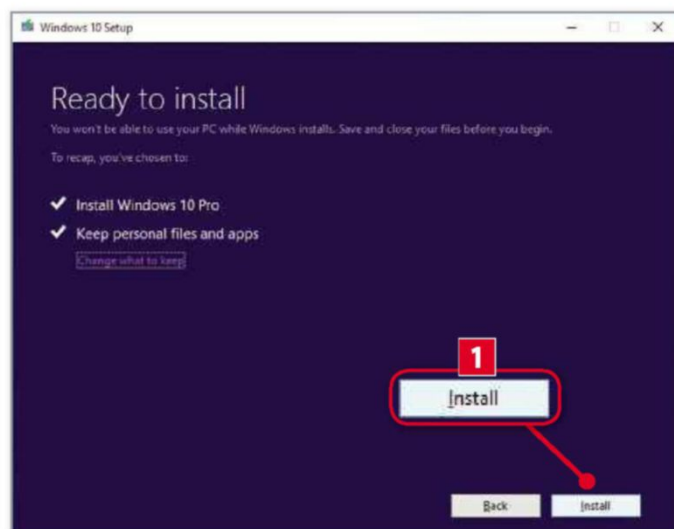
Windows 10 Setup

Ready to install

You won't be able to use your PC while Windows installs. Save and close your files before you begin.

To recap, you've chosen to:

✔ Install Windows 10 Pro

✔ Keep personal files and apps

Change what to keep

1

Install

Back

Install